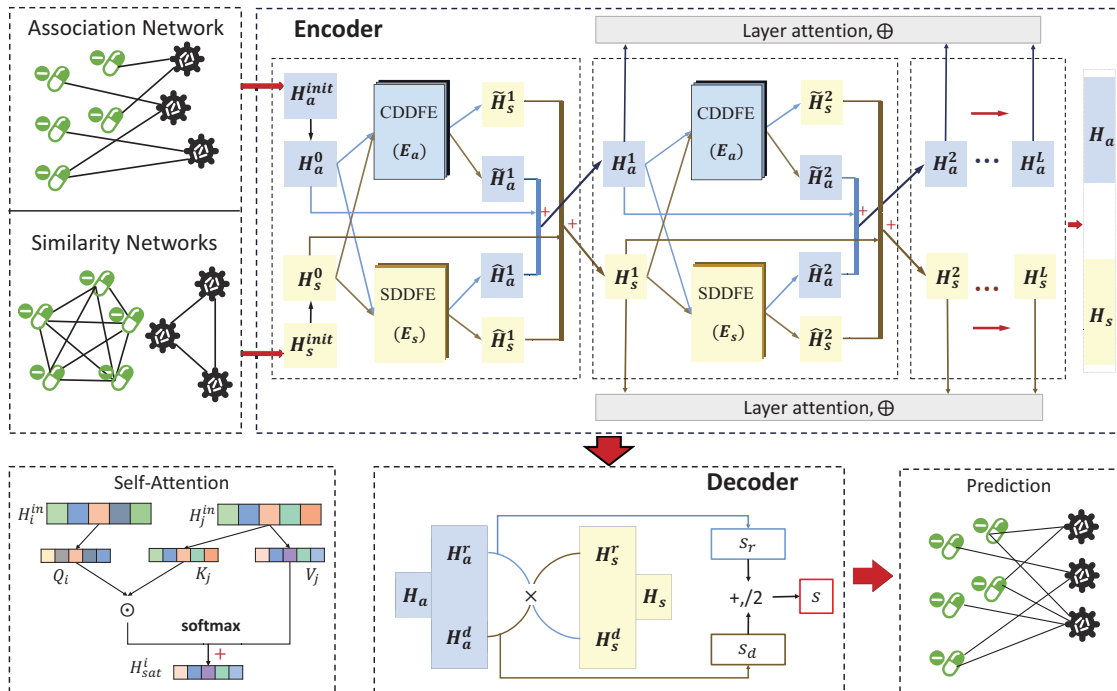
Association Network

Similarity Networks

Encoder

Layer attention, $\oplus$

$H_a^{init}$

$H_a^0$

CDDFE ($E_a$)

$\widetilde{H}_s^1$

$\widetilde{H}_a^1$

$H_s^0$

$H_s^{init}$

SDDFE ($E_s$)

$\widehat{H}_a^1$

$\widehat{H}_s^1$

$H_a^1$

$H_s^1$

CDDFE ($E_a$)

$\widetilde{H}_s^2$

$\widetilde{H}_a^2$

SDDFE ($E_s$)

$\widehat{H}_a^2$

$\widehat{H}_s^2$

$H_a^2$ ⋯ $H_a^L$

$H_s^2$ ⋯ $H_s^L$

$H_a$

$H_s$

Layer attention, $\oplus$

Self-Attention

$H_i^{in}$

$H_j^{in}$

$Q_i$

$K_j$

$V_j$

$\odot$

softmax

$H_{sat}^i$

Decoder

$H_a$

$H_a^r$

$H_a^d$

$\times$

$H_s^r$

$H_s^d$

$H_s$

$s_r$

$+,/2$

$s$

$s_d$

Prediction